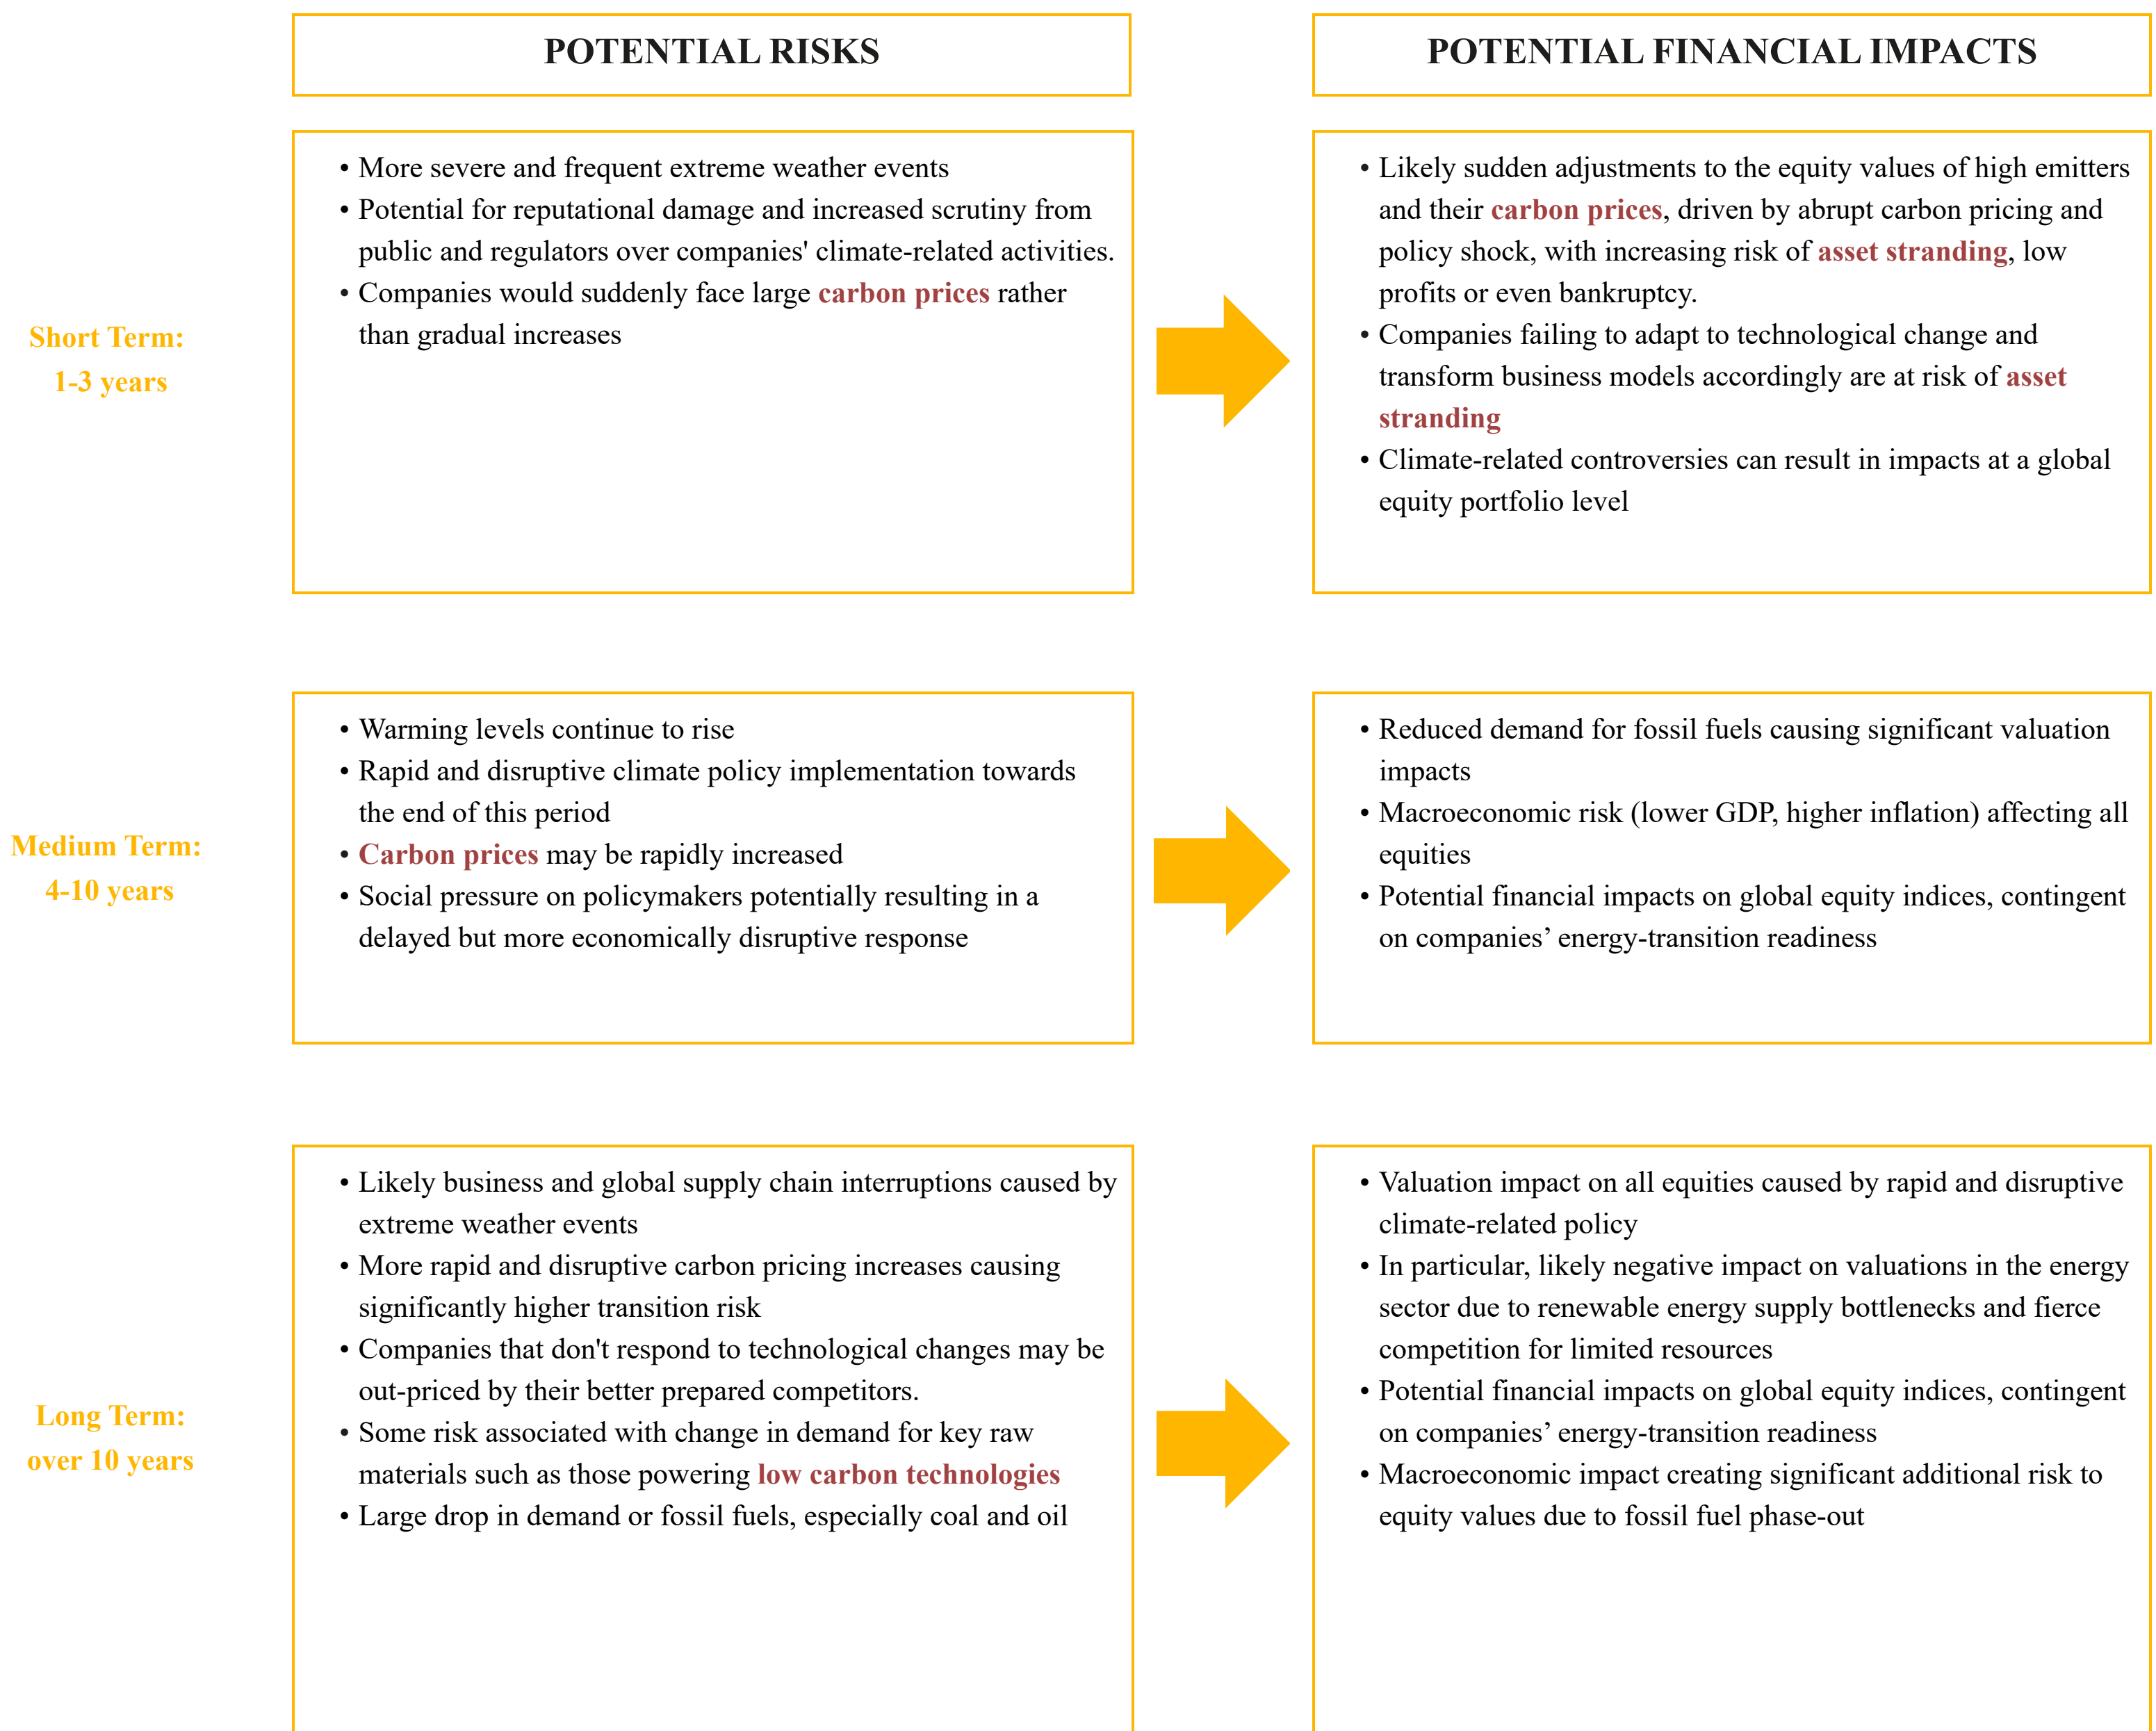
POTENTIAL RISKS

POTENTIAL FINANCIAL IMPACTS

Short Term:
1-3 years

• More severe and frequent extreme weather events
• Potential for reputational damage and increased scrutiny from public and regulators over companies' climate-related activities.
• Companies would suddenly face large carbon prices rather than gradual increases

• Likely sudden adjustments to the equity values of high emitters and their carbon prices, driven by abrupt carbon pricing and policy shock, with increasing risk of asset stranding, low profits or even bankruptcy.
• Companies failing to adapt to technological change and transform business models accordingly are at risk of asset stranding
• Climate-related controversies can result in impacts at a global equity portfolio level

Medium Term:
4-10 years

• Warming levels continue to rise
• Rapid and disruptive climate policy implementation towards the end of this period
• Carbon prices may be rapidly increased
• Social pressure on policymakers potentially resulting in a delayed but more economically disruptive response

• Reduced demand for fossil fuels causing significant valuation impacts
• Macroeconomic risk (lower GDP, higher inflation) affecting all equities
• Potential financial impacts on global equity indices, contingent on companies' energy-transition readiness

Long Term:
over 10 years

• Likely business and global supply chain interruptions caused by extreme weather events
• More rapid and disruptive carbon pricing increases causing significantly higher transition risk
• Companies that don't respond to technological changes may be out-priced by their better prepared competitors.
• Some risk associated with change in demand for key raw materials such as those powering low carbon technologies
• Large drop in demand or fossil fuels, especially coal and oil

• Valuation impact on all equities caused by rapid and disruptive climate-related policy
• In particular, likely negative impact on valuations in the energy sector due to renewable energy supply bottlenecks and fierce competition for limited resources
• Potential financial impacts on global equity indices, contingent on companies' energy-transition readiness
• Macroeconomic impact creating significant additional risk to equity values due to fossil fuel phase-out